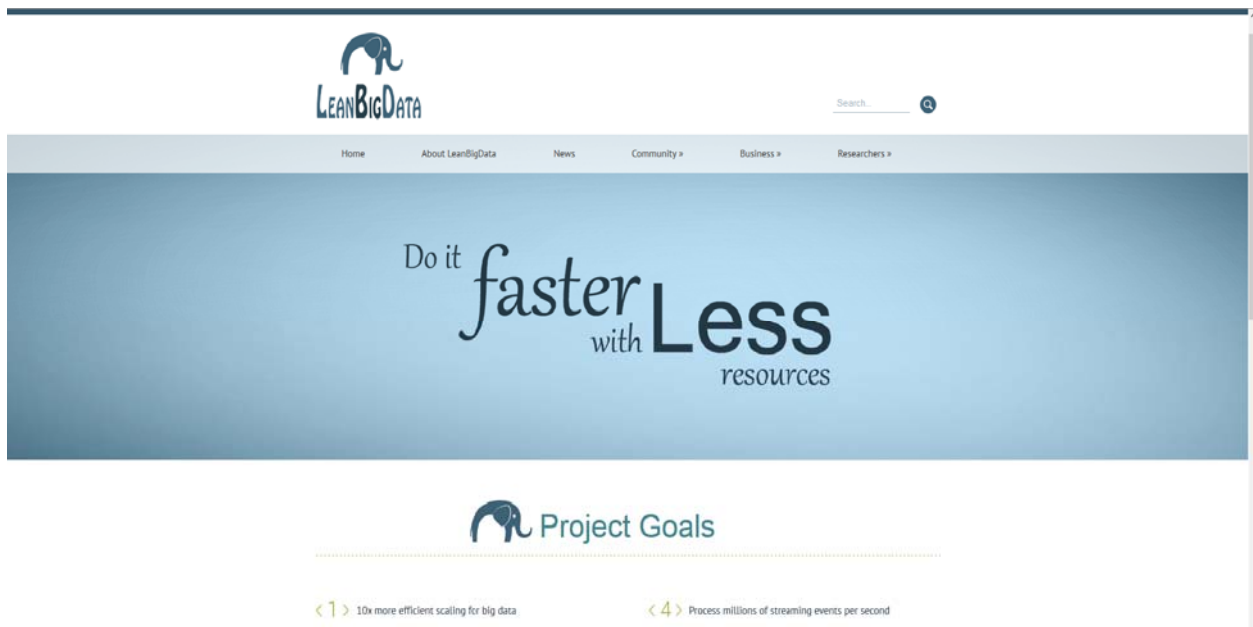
LeanBigData

Search...

Home About LeanBigData News Community » Business » Researchers »

Do it faster with Less resources

Project Goals

‹ 1 › 10x more efficient scaling for big data

‹ 4 › Process millions of streaming events per second